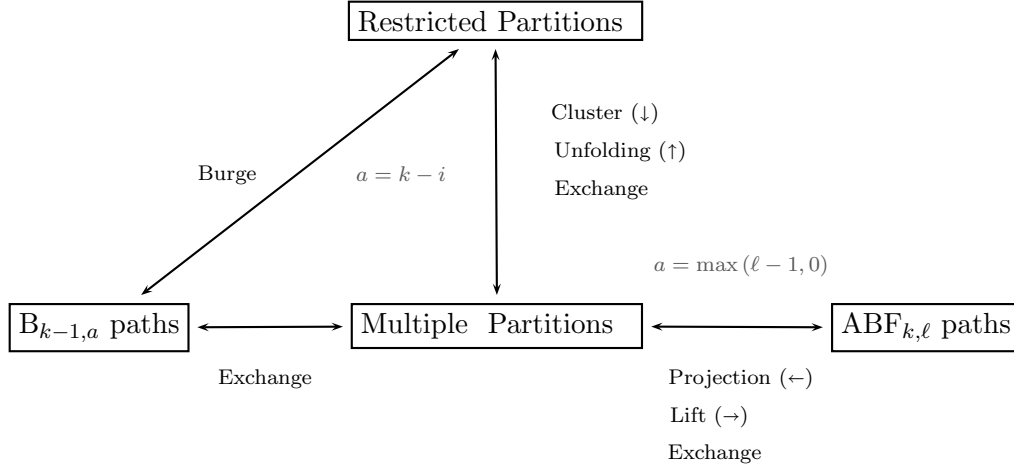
Restricted Partitions

Cluster (↓)

Unfolding (↑)

Exchange

Burge

$a = k - i$

$a = \max(\ell - 1, 0)$

$B_{k-1,a}$ paths

Multiple Partitions

$ABF_{k,\ell}$ paths

Exchange

Projection (←)

Lift (→)

Exchange